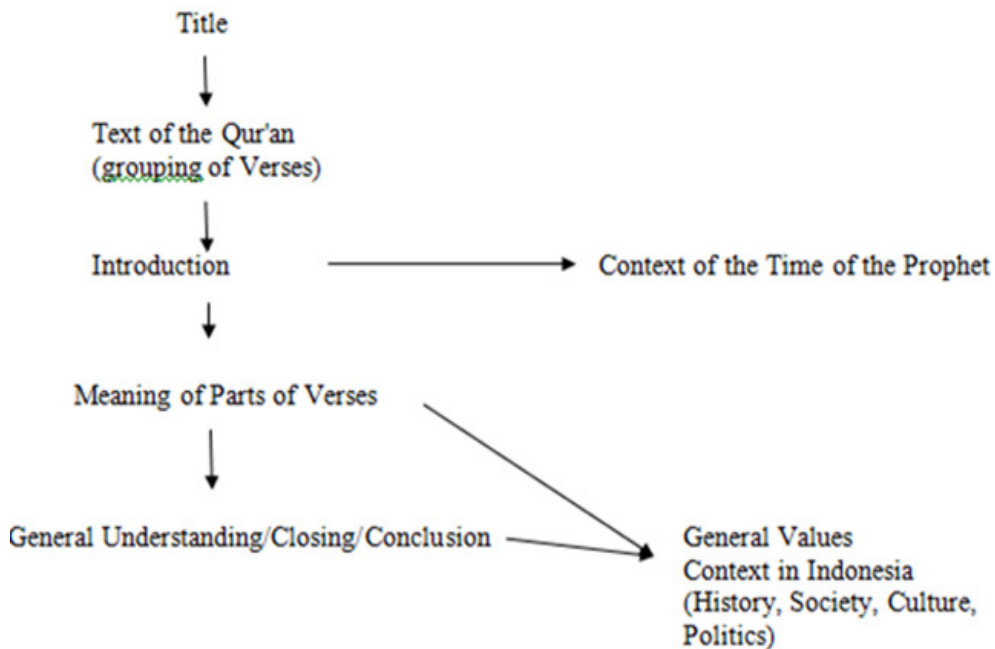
Title

Text of the Qur'an
(grouping of Verses)

Introduction

Context of the Time of the Prophet

Meaning of Parts of Verses

General Understanding/Closing/Conclusion

General Values
Context in Indonesia
(History, Society, Culture, Politics)